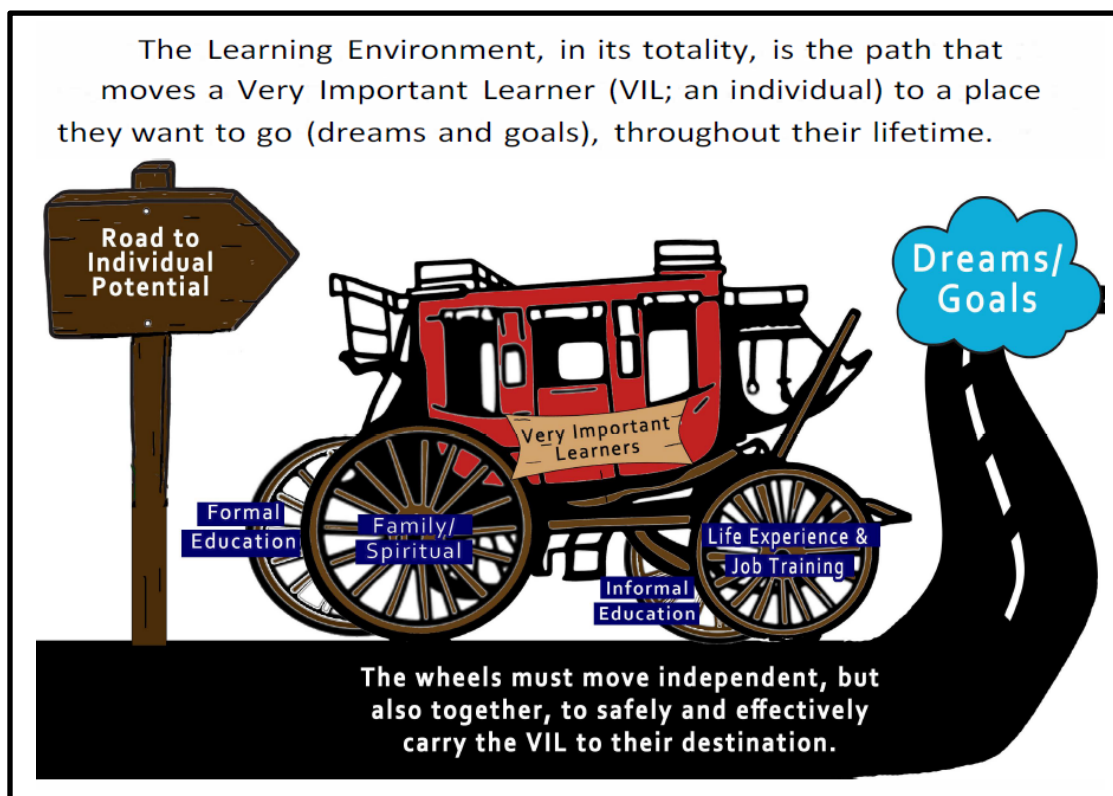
The Learning Environment, in its totality, is the path that moves a Very Important Learner (VIL; an individual) to a place they want to go (dreams and goals), throughout their lifetime.

Road to Individual Potential

Dreams/ Goals

Very Important Learners

Formal Education

Family/ Spiritual

Informal Education

Life Experience & Job Training

The wheels must move independent, but also together, to safely and effectively carry the VIL to their destination.